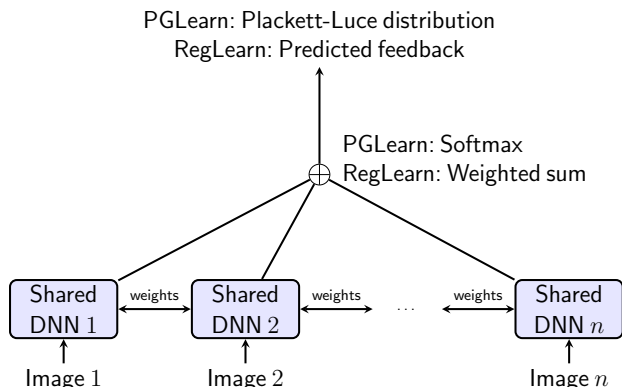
PGLearn: Plackett-Luce distribution
RegLearn: Predicted feedback

PGLearn: Softmax
RegLearn: Weighted sum

Shared DNN $1$
weights
Shared DNN $2$
weights
...
weights
Shared DNN $n$

Image $1$
Image $2$
Image $n$